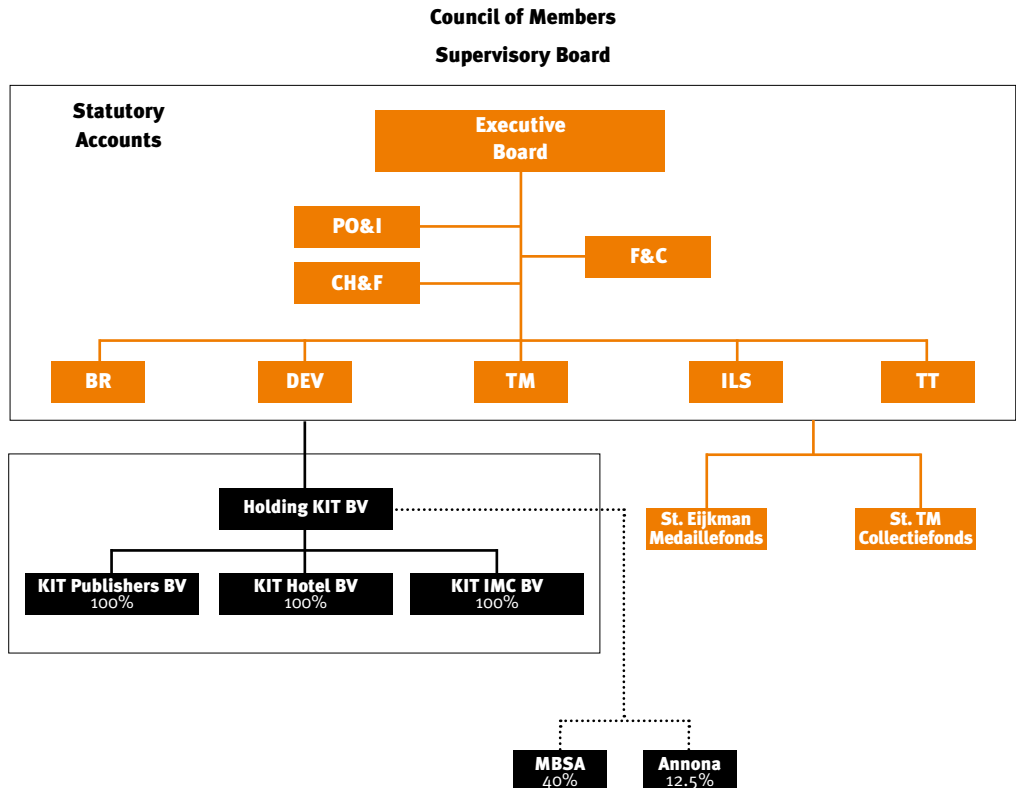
Council of Members

Supervisory Board

Statutory Accounts

Executive Board

PO&I

F&C

CH&F

BR

DEV

TM

ILS

TT

Holding KIT BV

St. Eijkman Medaillefonds

St. TM Collectiefonds

KIT Publishers BV
100%

KIT Hotel BV
100%

KIT IMC BV
100%

MBSA
40%

Annona
12.5%